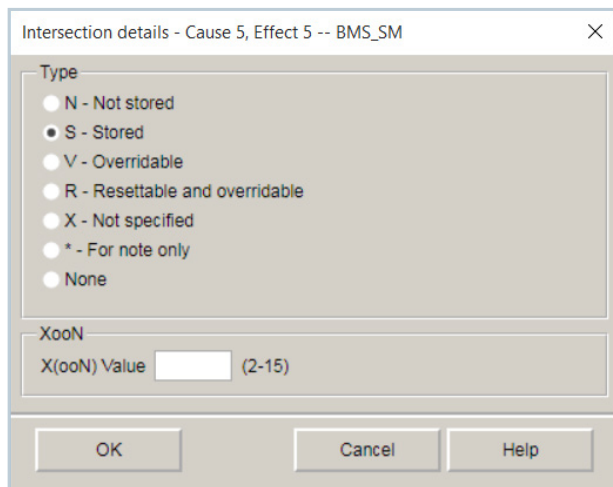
Intersection details - Cause 5, Effect 5 -- BMS_SM ×

Type
N - Not stored
S - Stored
V - Overridable
R - Resettable and overridable
X - Not specified
* - For note only
None

XooN
X(ooN) Value (2-15)

OK Cancel Help